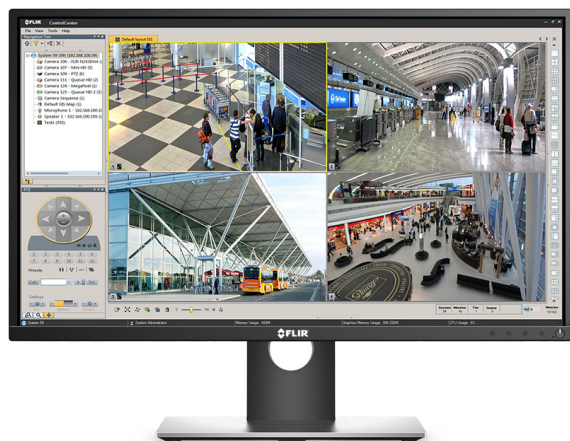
FLIR ControlCenter

File View Tools Help

Navigation Tree

Default layout (0)

System 39 (99) (192.168.100.39)
Camera 106 - FLIR N2608H4
Camera 107 - Mini HD (5)
Camera 109 - PTZ (6)
Camera 111 - Quasar HD (2)
Camera 124 - MegaPixel (1)
Camera 125 - Quasar HD 2 (3)
Camera Sequence (1)
Default GIS Map (1)
Microphone 1 - 192.168.100.39
Speaker 1 - 192.168.100.39
Tests (555)

PTZ

Presets

Settings

System 39

System Administrator

Memory Usage

Graphics Memory Usage

CPU Usage

FLIR